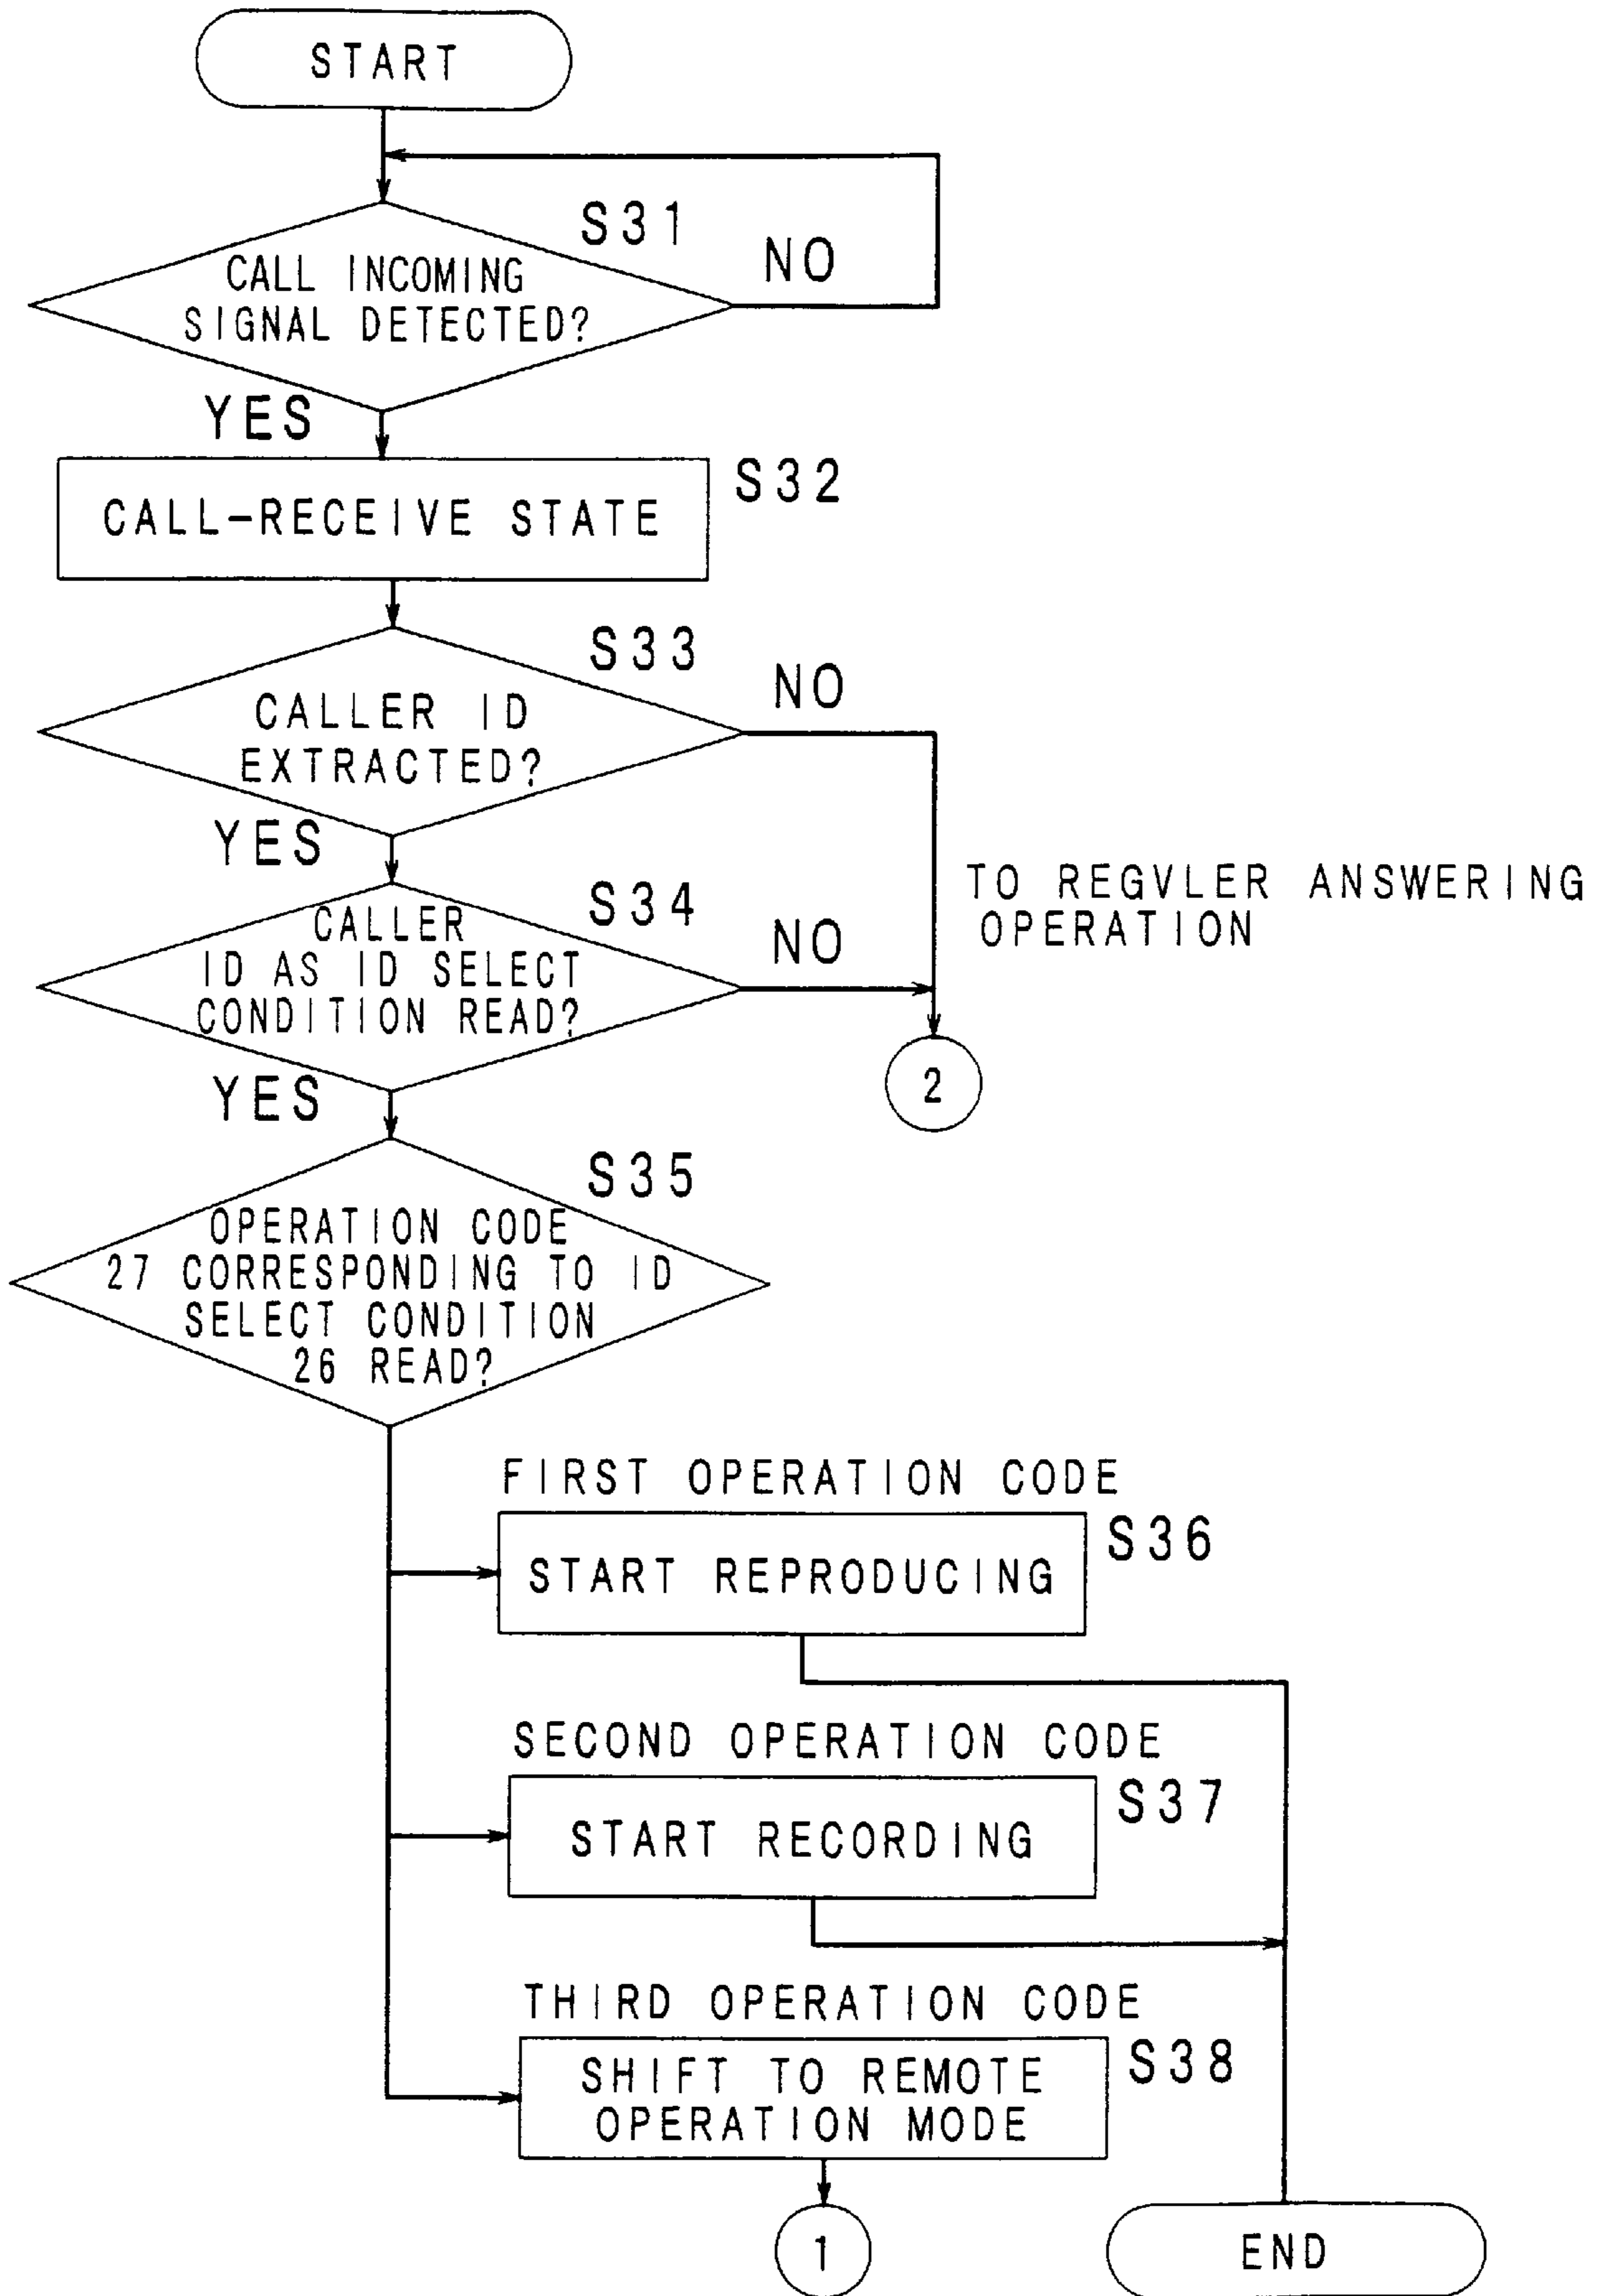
START

S31

CALL INCOMING SIGNAL DETECTED?

NO

YES

CALL-RECEIVE STATE

S32

S33

CALLER ID EXTRACTED?

NO

YES

TO REGVLER ANSWERING OPERATION

S34

CALLER ID AS ID SELECT CONDITION READ?

NO

2

YES

S35

OPERATION CODE 27 CORRESPONDING TO ID SELECT CONDITION 26 READ?

FIRST OPERATION CODE

START REPRODUCING

S36

SECOND OPERATION CODE

START RECORDING

S37

THIRD OPERATION CODE

SHIFT TO REMOTE OPERATION MODE

S38

1

END